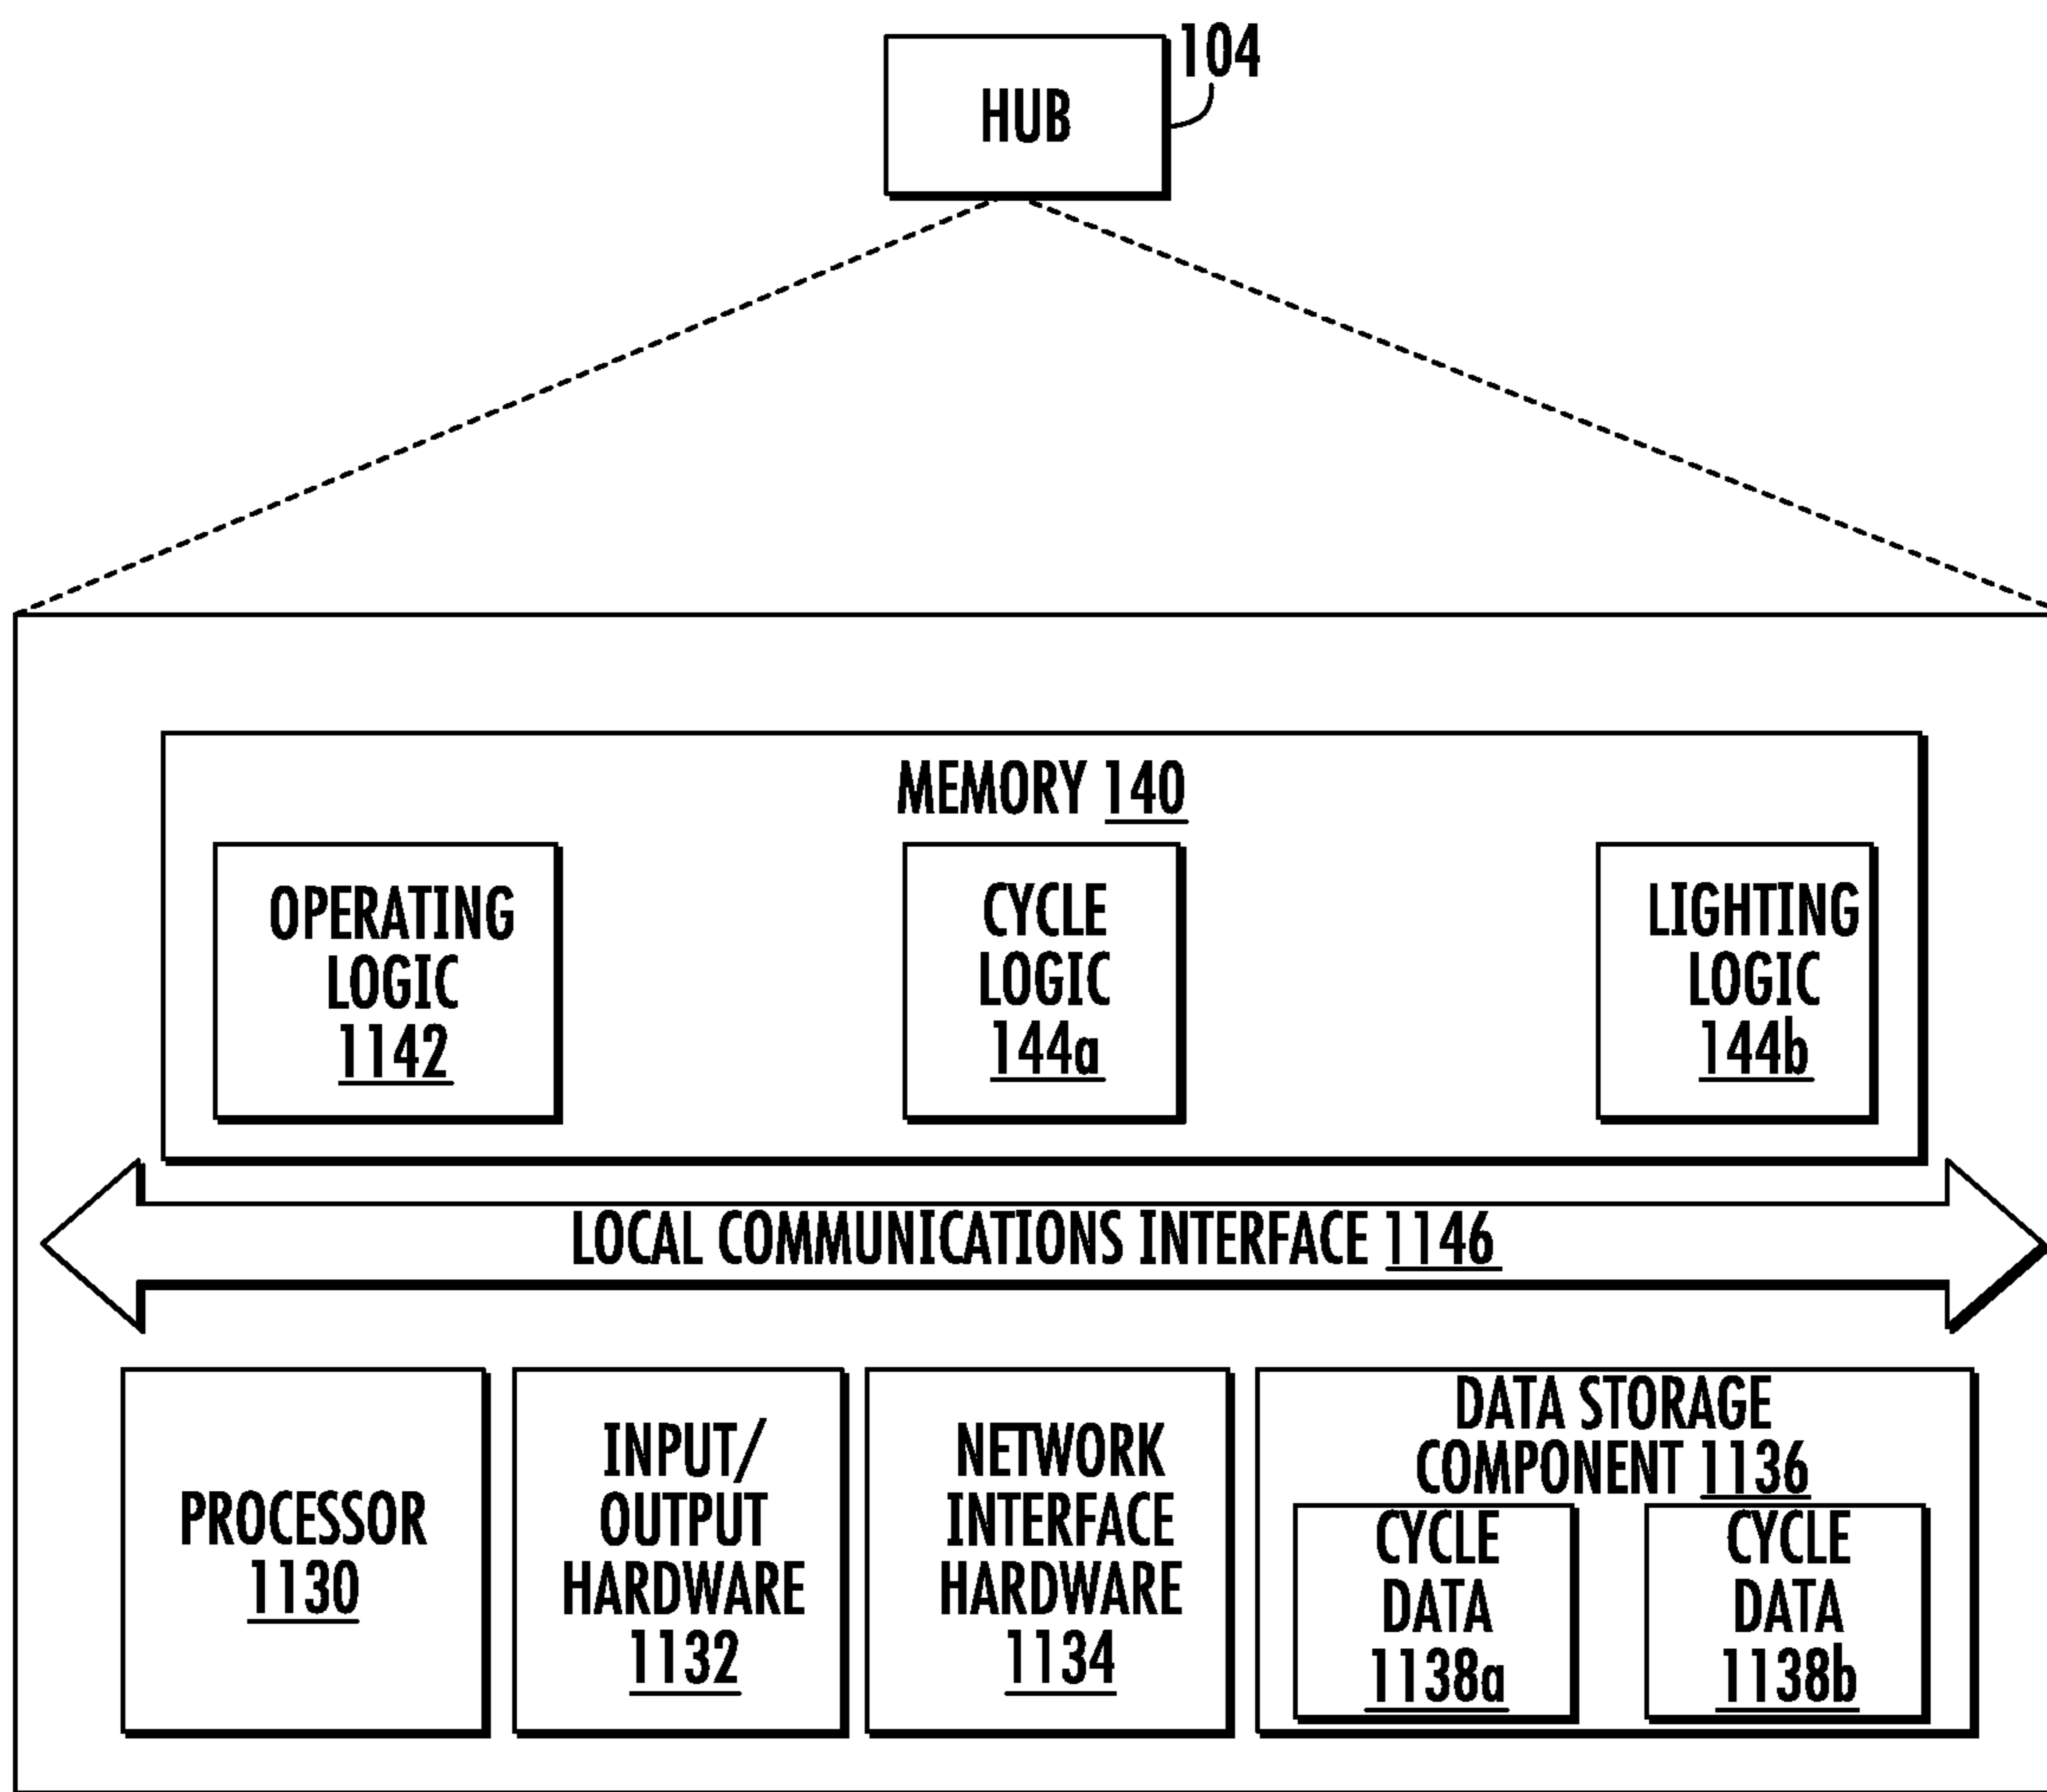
HUB
104

MEMORY 140

OPERATING LOGIC 1142

CYCLE LOGIC 144a

LIGHTING LOGIC 144b

LOCAL COMMUNICATIONS INTERFACE 1146

PROCESSOR 1130

INPUT/ OUTPUT HARDWARE 1132

NETWORK INTERFACE HARDWARE 1134

DATA STORAGE COMPONENT 1136

CYCLE DATA 1138a

CYCLE DATA 1138b